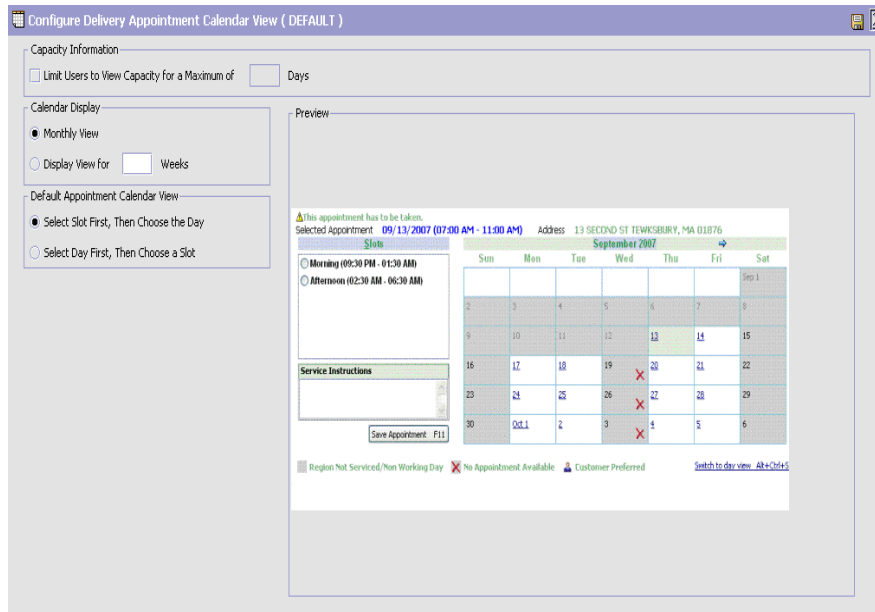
Configure Delivery Appointment Calendar View ( DEFAULT )

Capacity Information

Limit Users to View Capacity for a Maximum of Days

Calendar Display

Monthly View

Display View for Weeks

Default Appointment Calendar View

Select Slot First, Then Choose the Day

Select Day First, Then Choose a Slot

Preview

This appointment has to be taken.
Selected Appointment 09/13/2007 (07:00 AM - 11:00 AM) Address 13 SECOND ST TEWKSBURY, MA 01876

Slots

Morning (09:30 PM - 01:30 AM)

Afternoon (02:30 AM - 06:30 AM)

Service Instructions

Save Appointment F11

September 2007

| Sun | Mon | Tue | Wed | Thu | Fri | Sat |
|---|---|---|---|---|---|---|
| | | | | | | Sep 1 |
| 2 | 3 | 4 | 5 | 6 | 7 | 8 |
| 9 | 10 | 11 | 12 | 13 | 14 | 15 |
| 16 | 17 | 18 | 19 | 20 | 21 | 22 |
| 23 | 24 | 25 | 26 | 27 | 28 | 29 |
| 30 | Oct 1 | 2 | 3 | 4 | 5 | 6 |

Region Not Serviced/Non Working Day No Appointment Available Customer Preferred Switch to day view Alt+Ctrl+S